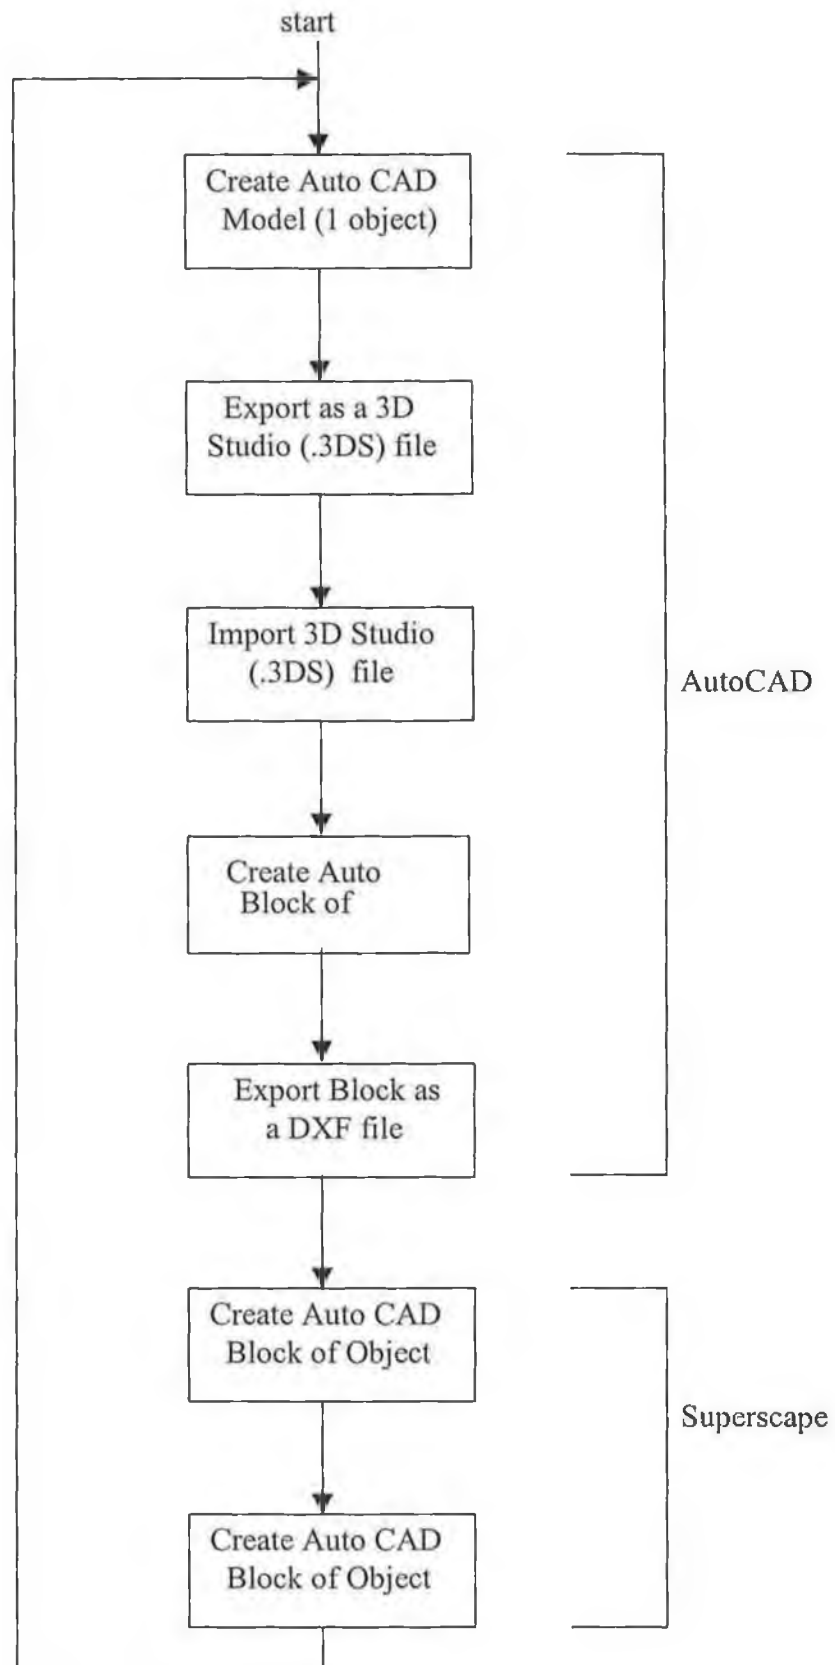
start

Create Auto CAD Model (1 object)

Export as a 3D Studio (.3DS) file

Import 3D Studio (.3DS) file

Create Auto Block of

Export Block as a DXF file

AutoCAD

Create Auto CAD Block of Object

Create Auto CAD Block of Object

Superscape